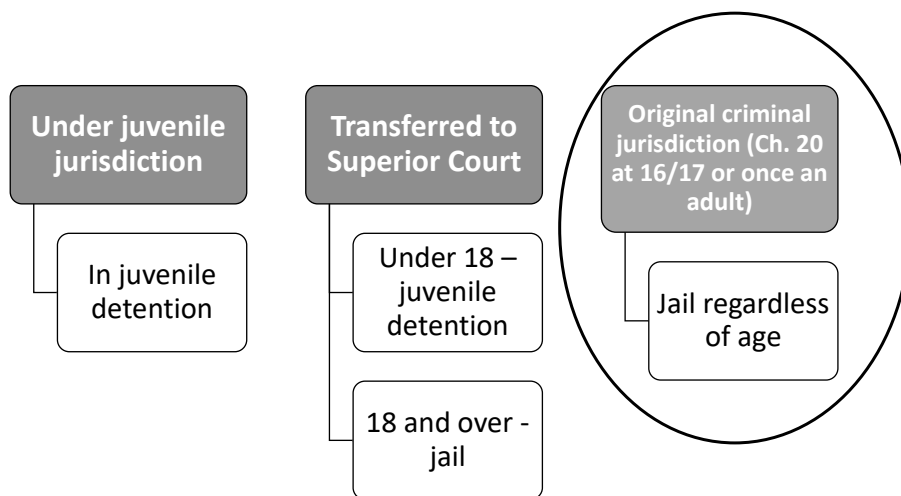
Under juvenile jurisdiction

In juvenile detention

Transferred to Superior Court

Under 18 – juvenile detention

18 and over - jail

Original criminal jurisdiction (Ch. 20 at 16/17 or once an adult)

Jail regardless of age